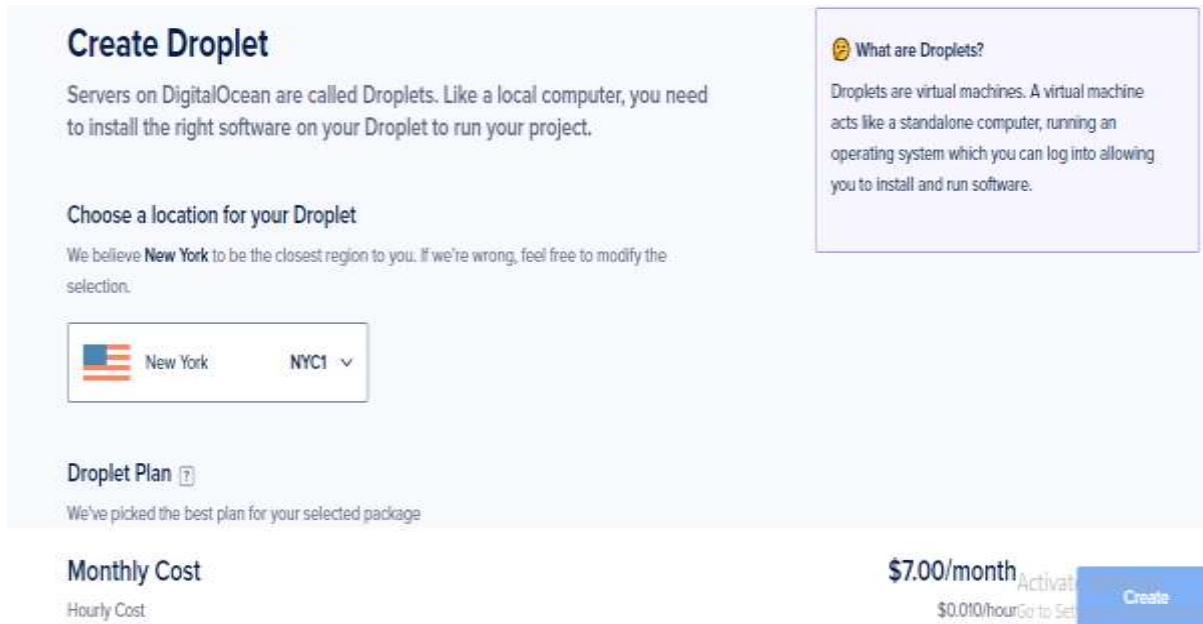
Create Droplet

Servers on DigitalOcean are called Droplets. Like a local computer, you need to install the right software on your Droplet to run your project.

Choose a location for your Droplet

We believe **New York** to be the closest region to you. If we're wrong, feel free to modify the selection.

New York NYC1

Droplet Plan

We've picked the best plan for your selected package

What are Droplets?

Droplets are virtual machines. A virtual machine acts like a standalone computer, running an operating system which you can log into allowing you to install and run software.

Monthly Cost

Hourly Cost

$7.00/month

$0.010/hour

Activat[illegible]

Go to Set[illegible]

Create